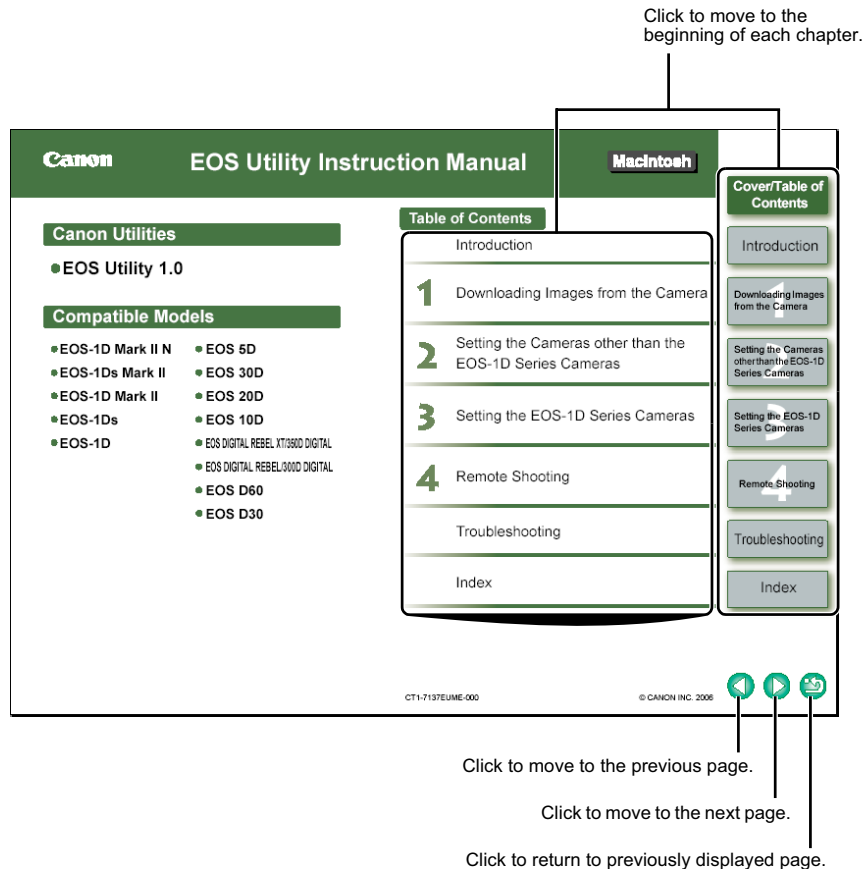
Click to move to the beginning of each chapter.

Canon

EOS Utility Instruction Manual

Macintosh

Canon Utilities

EOS Utility 1.0

Compatible Models

EOS-1D Mark II N
EOS-1Ds Mark II
EOS-1D Mark II
EOS-1Ds
EOS-1D

EOS 5D
EOS 30D
EOS 20D
EOS 10D
EOS DIGITAL REBEL XT/350D DIGITAL
EOS DIGITAL REBEL/300D DIGITAL
EOS D60
EOS D30

Table of Contents

Introduction

1 Downloading Images from the Camera

2 Setting the Cameras other than the EOS-1D Series Cameras

3 Setting the EOS-1D Series Cameras

4 Remote Shooting

Troubleshooting

Index

Cover/Table of Contents

Introduction

Downloading Images from the Camera

Setting the Cameras other than the EOS-1D Series Cameras

Setting the EOS-1D Series Cameras

Remote Shooting

Troubleshooting

Index

CT1-7137EUME-000

© CANON INC. 2006

Click to move to the previous page.

Click to move to the next page.

Click to return to previously displayed page.